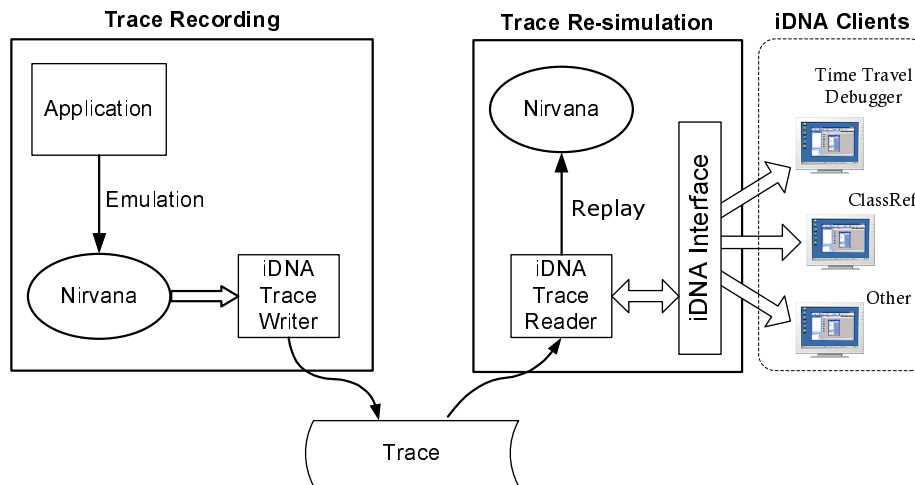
Trace Recording

Application

Emulation

Nirvana

iDNA Trace Writer

Trace Re-simulation

Nirvana

Replay

iDNA Trace Reader

iDNA Interface

iDNA Clients

Time Travel Debugger

ClassRef

Other

Trace